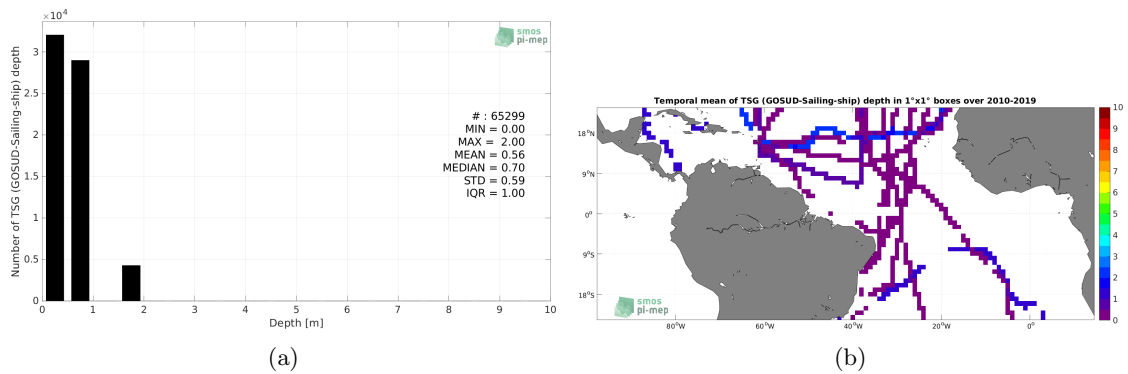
$\times 10^4$

smos
pi-mep

3
2.5
2
1.5
1
0.5
0

Number of TSG (GOSUD-Sailing-ship) depth

# : 65299
MIN = 0.00
MAX = 2.00
MEAN = 0.56
MEDIAN = 0.70
STD = 0.59
IQR = 1.00

0 1 2 3 4 5 6 7 8 9 10
Depth [m]

(a)

Temporal mean of TSG (GOSUD-Sailing-ship) depth in 1°x1° boxes over 2010-2019

18$^o$N
9$^o$N
0$^o$
9$^o$S
18$^o$S

80$^o$W 60$^o$W 40$^o$W 20$^o$W 0$^o$

smos
pi-mep

10
9
8
7
6
5
4
3
2
1
0

(b)